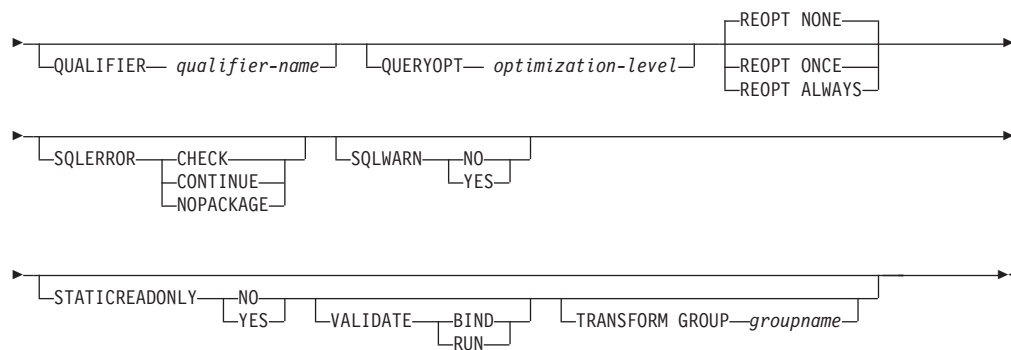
QUALIFIER qualifier-name QUERYOPT optimization-level REOPT NONE REOPT ONCE REOPT ALWAYS

SQLERROR CHECK CONTINUE NOPACKAGE SQLWARN NO YES

STATICREADONLY NO YES VALIDATE BIND RUN TRANSFORM GROUP groupname